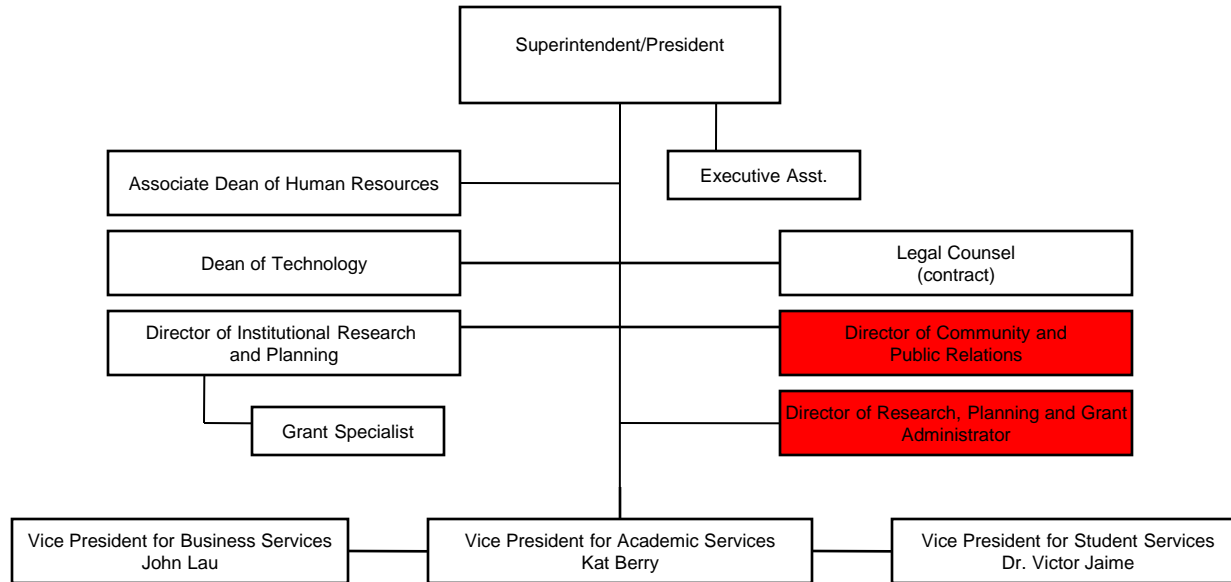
Superintendent/President

Associate Dean of Human Resources

Executive Asst.

Dean of Technology

Legal Counsel (contract)

Director of Institutional Research and Planning

Director of Community and Public Relations

Grant Specialist

Director of Research, Planning and Grant Administrator

Vice President for Business Services
John Lau

Vice President for Academic Services
Kat Berry

Vice President for Student Services
Dr. Victor Jaime